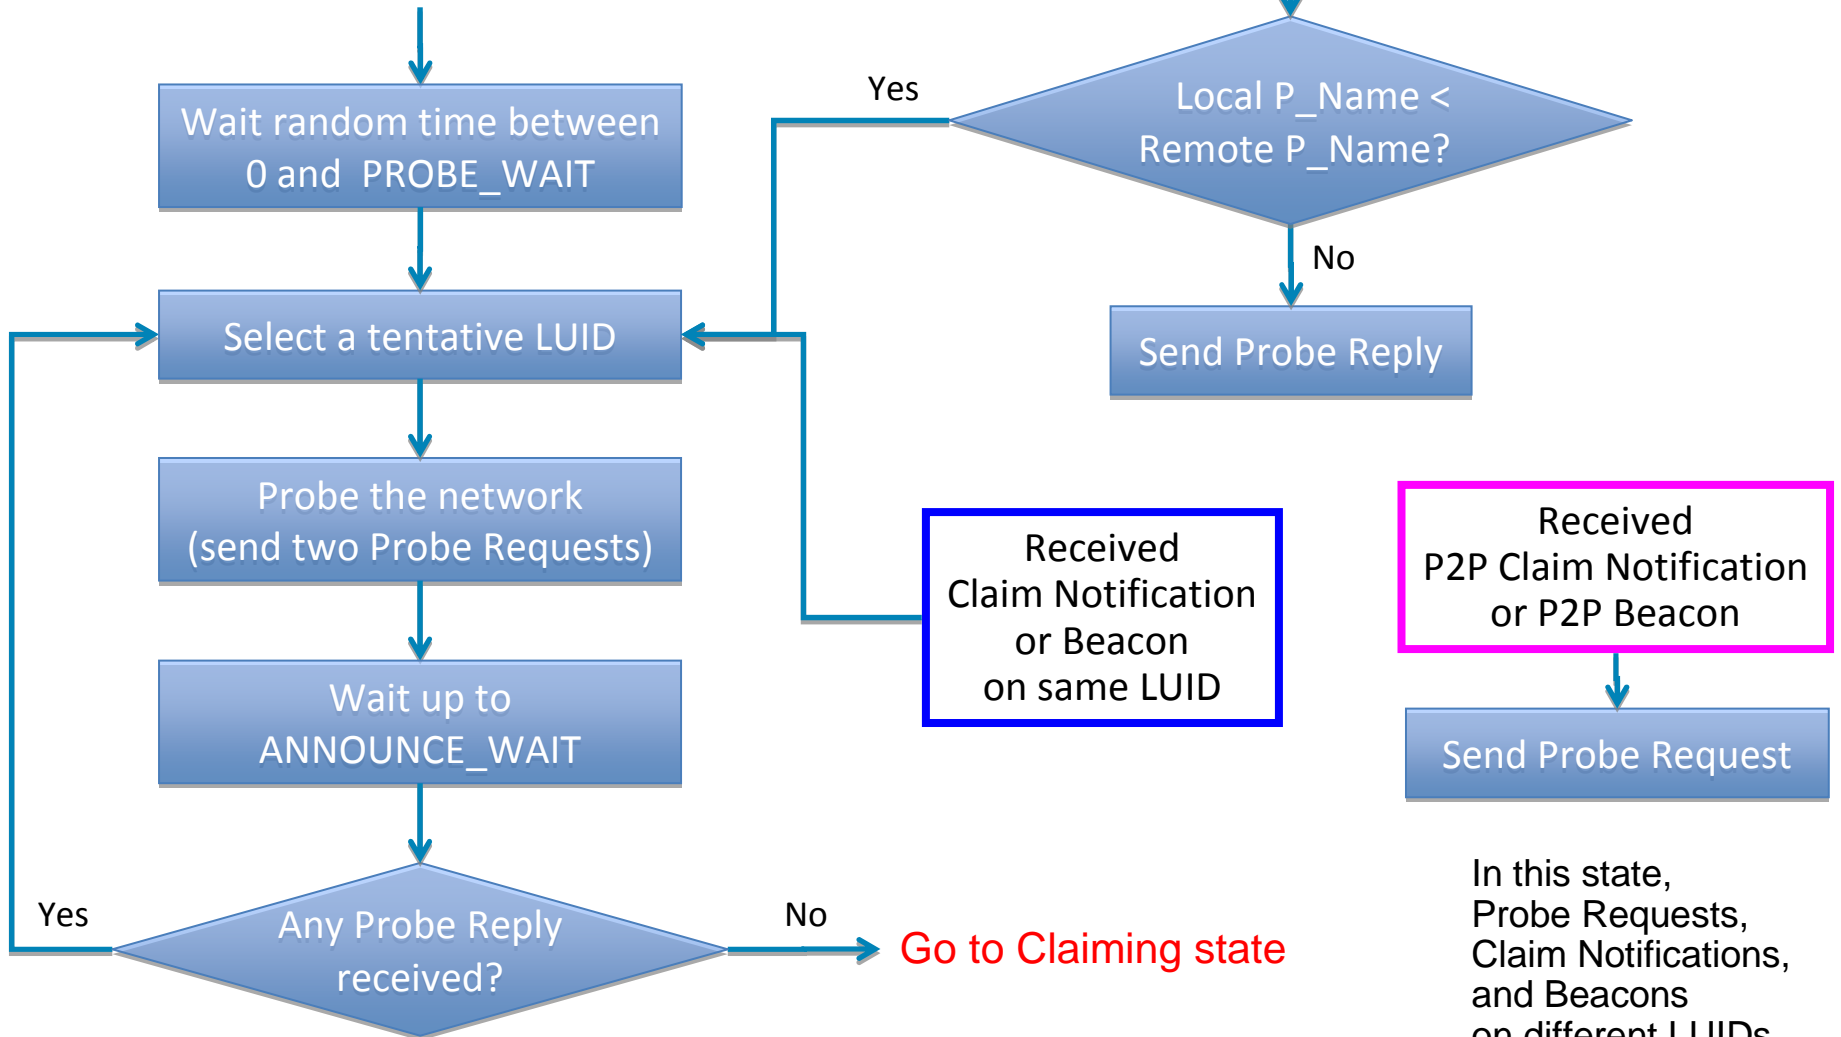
Wait random time between 0 and PROBE_WAIT

Select a tentative LUID

Probe the network (send two Probe Requests)

Wait up to ANNOUNCE_WAIT

Yes

Any Probe Reply received?

No

Go to Claiming state

Yes

Local P_Name < Remote P_Name?

No

Send Probe Reply

Received Claim Notification or Beacon on same LUID

Received P2P Claim Notification or P2P Beacon

Send Probe Request

In this state, Probe Requests, Claim Notifications, and Beacons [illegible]